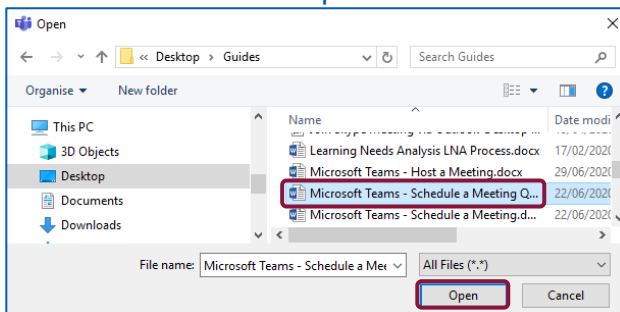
Open

« Desktop > Guides

Search Guides

Organise ▾ New folder

This PC
3D Objects
Desktop
Documents
Downloads

Name
Date modi

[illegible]
Learning Needs Analysis LNA Process.docx 17/02/2020
Microsoft Teams - Host a Meeting.docx 29/06/2020
Microsoft Teams - Schedule a Meeting Q... 22/06/2020
Microsoft Teams - Schedule a Meeting.d... 22/06/2020

File name: Microsoft Teams - Schedule a Mee
All Files (*.*)

Open
Cancel